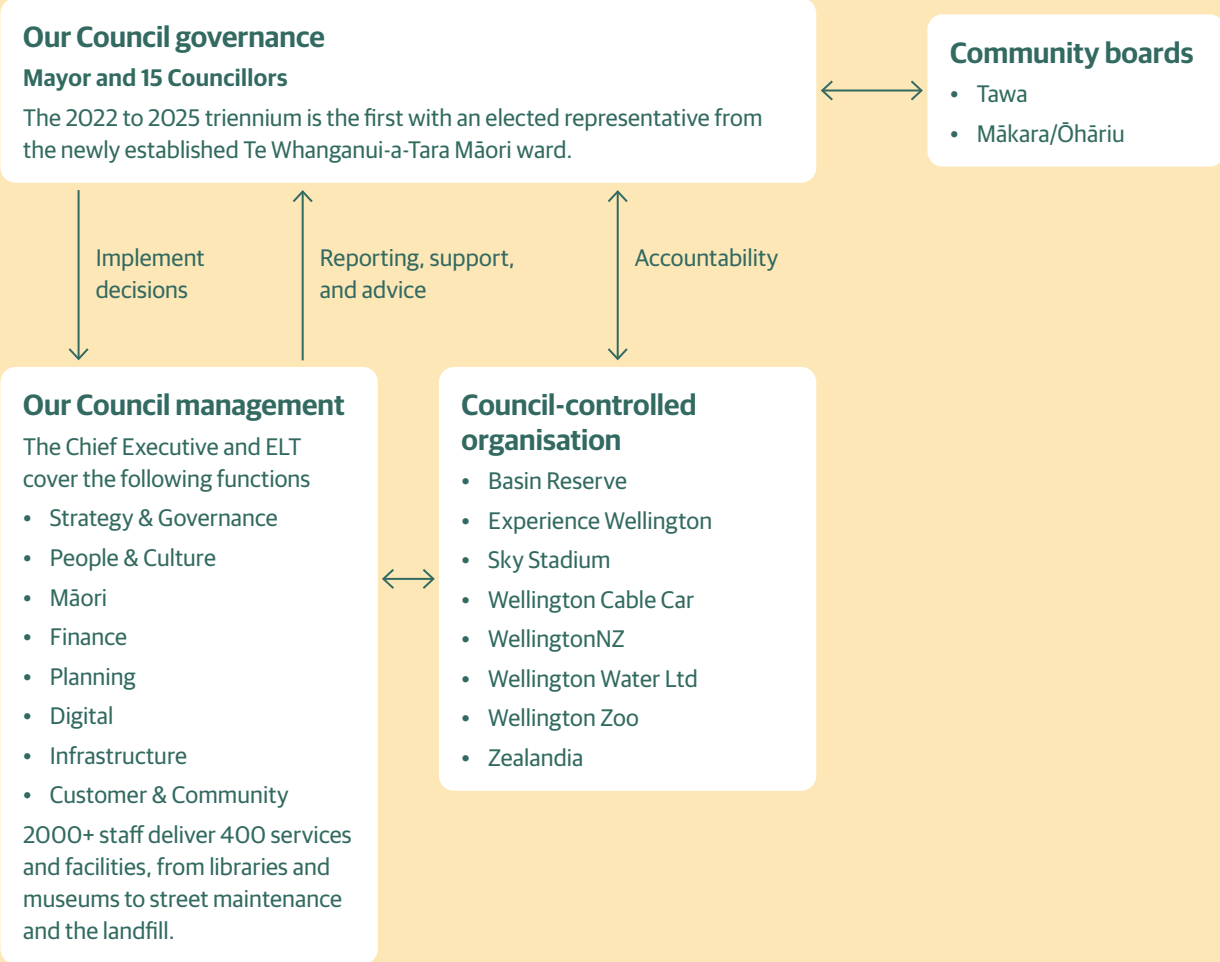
**Our Council governance**

**Mayor and 15 Councillors**

The 2022 to 2025 triennium is the first with an elected representative from the newly established Te Whanganui-a-Tara Māori ward.

**Community boards**

- Tawa
- Mākara/Ōhāriu

Implement decisions

Reporting, support, and advice

Accountability

**Our Council management**

The Chief Executive and ELT cover the following functions

- Strategy & Governance
- People & Culture
- Māori
- Finance
- Planning
- Digital
- Infrastructure
- Customer & Community

2000+ staff deliver 400 services and facilities, from libraries and museums to street maintenance and the landfill.

**Council-controlled organisation**

- Basin Reserve
- Experience Wellington
- Sky Stadium
- Wellington Cable Car
- WellingtonNZ
- Wellington Water Ltd
- Wellington Zoo
- Zealandia